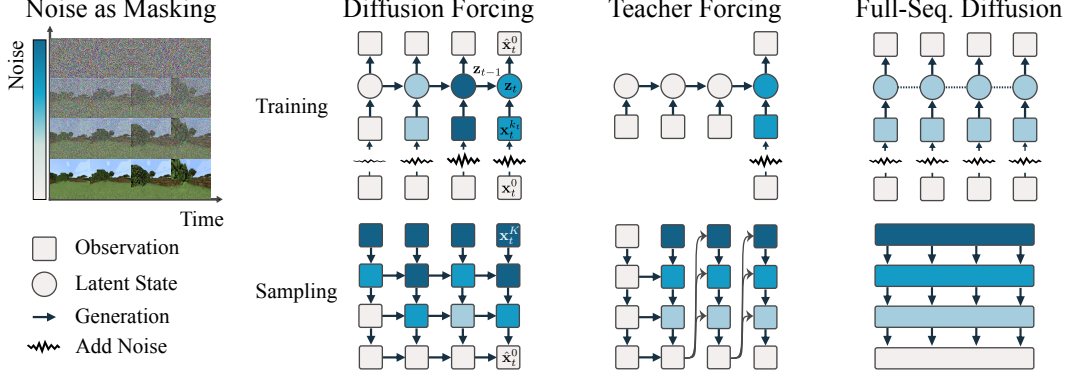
Noise as Masking

Noise

Time

Observation

Latent State

Generation

Add Noise

Diffusion Forcing

Teacher Forcing

Full-Seq. Diffusion

Training

Sampling

$\hat{\mathbf{x}}_t^0$

$\mathbf{z}_{t-1}$

$\mathbf{z}_t$

$\mathbf{x}_t^{k_t}$

$\mathbf{x}_t^0$

$\mathbf{x}_t^K$

$\hat{\mathbf{x}}_t^0$